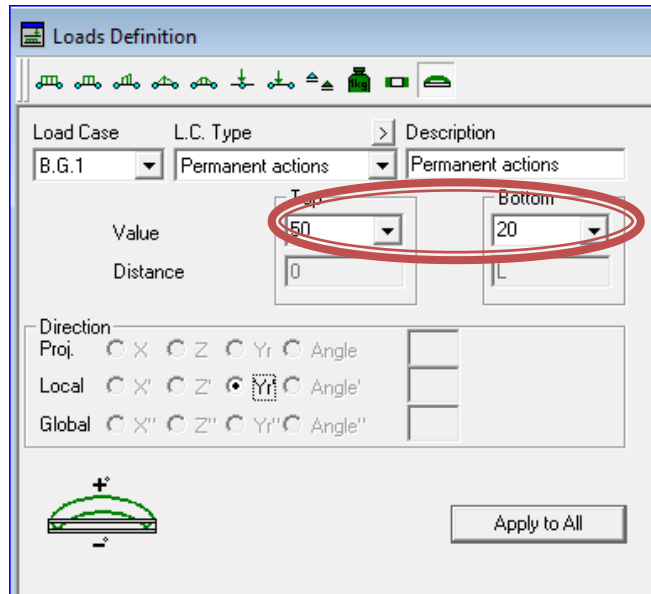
Loads Definition

1kg

Load Case
B.G.1

L.C. Type
Permanent actions

>

Description
Permanent actions

Top
50

Bottom
20

Value

Distance
0

L

Direction
Proj. X Z Yr Angle
Local X' Z' Yr' Angle'
Global X'' Z'' Yr'' Angle''

+

-

Apply to All